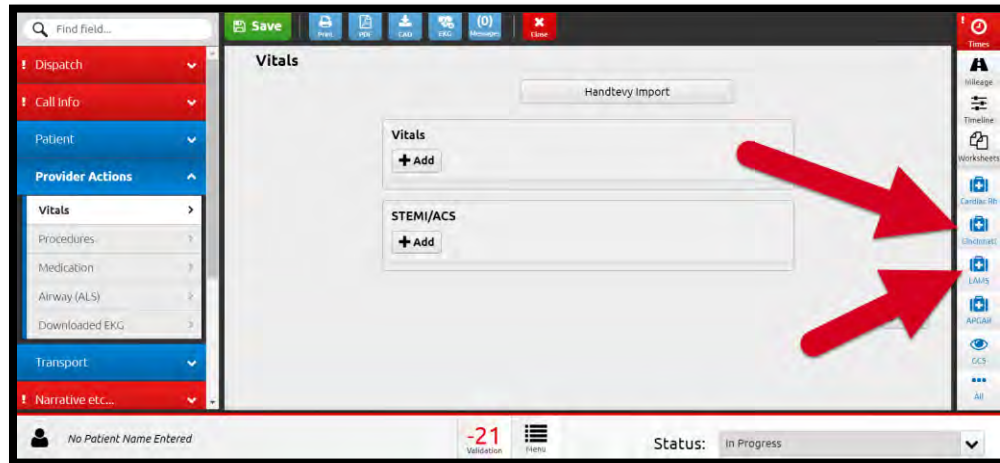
Find field...

Save

Print

PDF

CAD

EKG

(0) Messages

Close

! Dispatch

! Call Info

Patient

Provider Actions

Vitals

Procedures

Medication

Airway (ALS)

Downloaded EKG

Transport

! Narrative etc...

Vitals

Handtevy Import

Vitals

+ Add

STEMI/ACS

+ Add

Times

Mileage

Timeline

Worksheets

Cardiac Rh

Cincinnati

LAMS

APGAR

GCS

All

No Patient Name Entered

-21 Validation

Menu

Status: In Progress